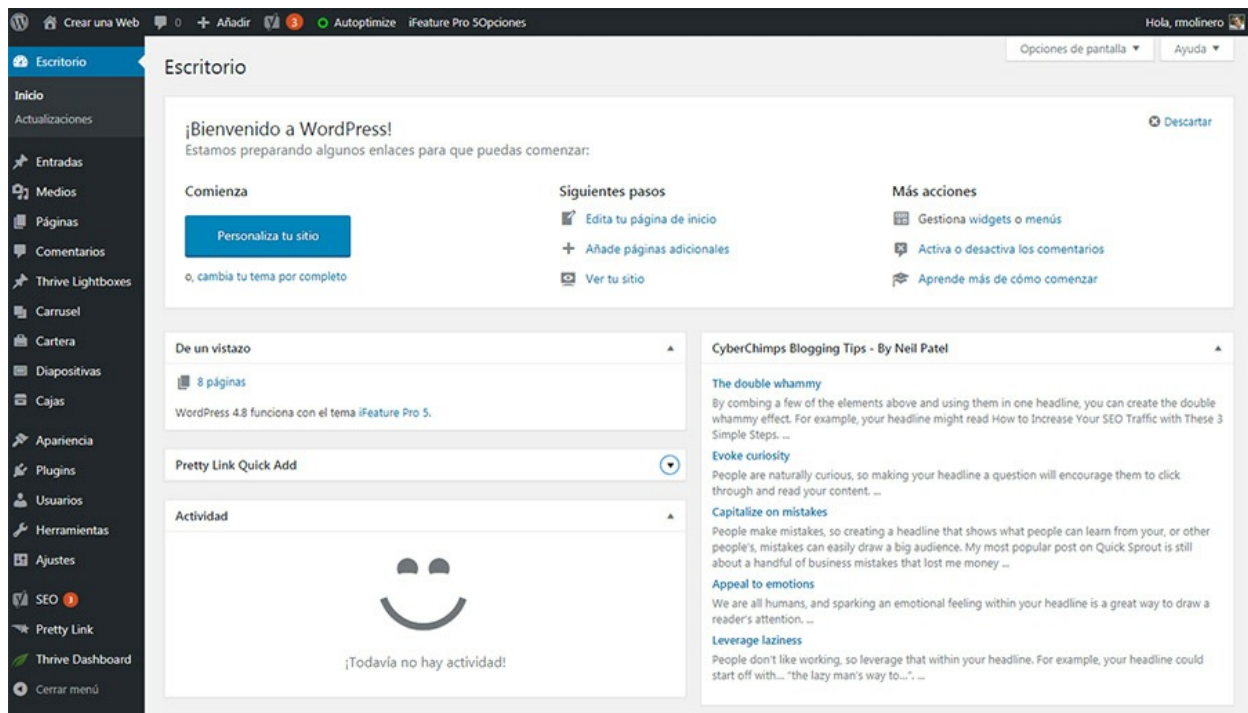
Crear una Web 0 + Añadir 3 Autoptimize iFeature Pro 5Opciones

Hola, rmolinero

Escritorio
Inicio
Actualizaciones
Entradas
Medios
Páginas
Comentarios
Thrive Lightboxes
Carrusel
Cartera
Diapositivas
Cajas
Apariencia
Plugins
Usuarios
Herramientas
Ajustes
SEO 3
Pretty Link
Thrive Dashboard
Cerrar menú

Escritorio

Opciones de pantalla ▼ Ayuda ▼

¡Bienvenido a WordPress!
Estamos preparando algunos enlaces para que puedas comenzar:

Descartar

Comienza
Personaliza tu sitio
o, cambia tu tema por completo

Siguientes pasos
Edita tu página de inicio
Añade páginas adicionales
Ver tu sitio

Más acciones
Gestiona widgets o menús
Activa o desactiva los comentarios
Aprende más de cómo comenzar

De un vistazo
8 páginas
WordPress 4.8 funciona con el tema iFeature Pro 5.

Pretty Link Quick Add

Actividad
¡Todavía no hay actividad!

CyberChimps Blogging Tips - By Neil Patel

The double whammy
By combing a few of the elements above and using them in one headline, you can create the double whammy effect. For example, your headline might read How to Increase Your SEO Traffic with These 3 Simple Steps. ...

Evoke curiosity
People are naturally curious, so making your headline a question will encourage them to click through and read your content. ...

Capitalize on mistakes
People make mistakes, so creating a headline that shows what people can learn from your, or other people's, mistakes can easily draw a big audience. My most popular post on Quick Sprout is still about a handful of business mistakes that lost me money ...

Appeal to emotions
We are all humans, and sparking an emotional feeling within your headline is a great way to draw a reader's attention. ...

Leverage laziness
People don't like working, so leverage that within your headline. For example, your headline could start off with... "the lazy man's way to...". ...